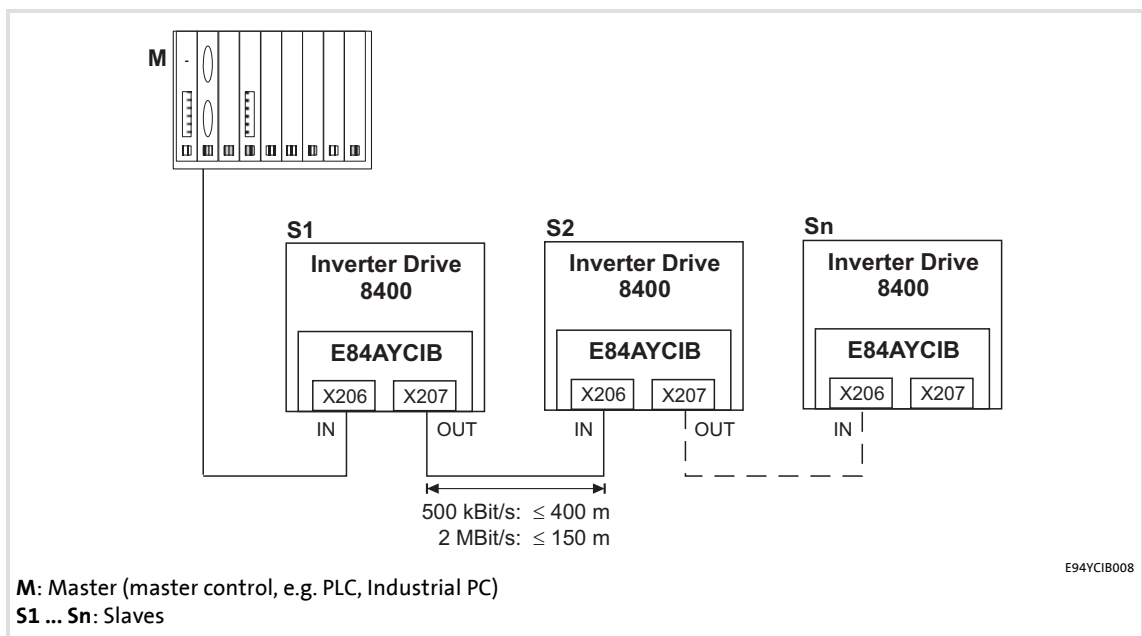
M

S1
Inverter Drive
8400
E84AYCIB
X206 X207
IN OUT

S2
Inverter Drive
8400
E84AYCIB
X206 X207
IN OUT

Sn
Inverter Drive
8400
E84AYCIB
X206 X207
IN

500 kBit/s: $\leq$ 400 m
2 MBit/s: $\leq$ 150 m

E94YCIB008

**M**: Master (master control, e.g. PLC, Industrial PC)
**S1 ... Sn**: Slaves